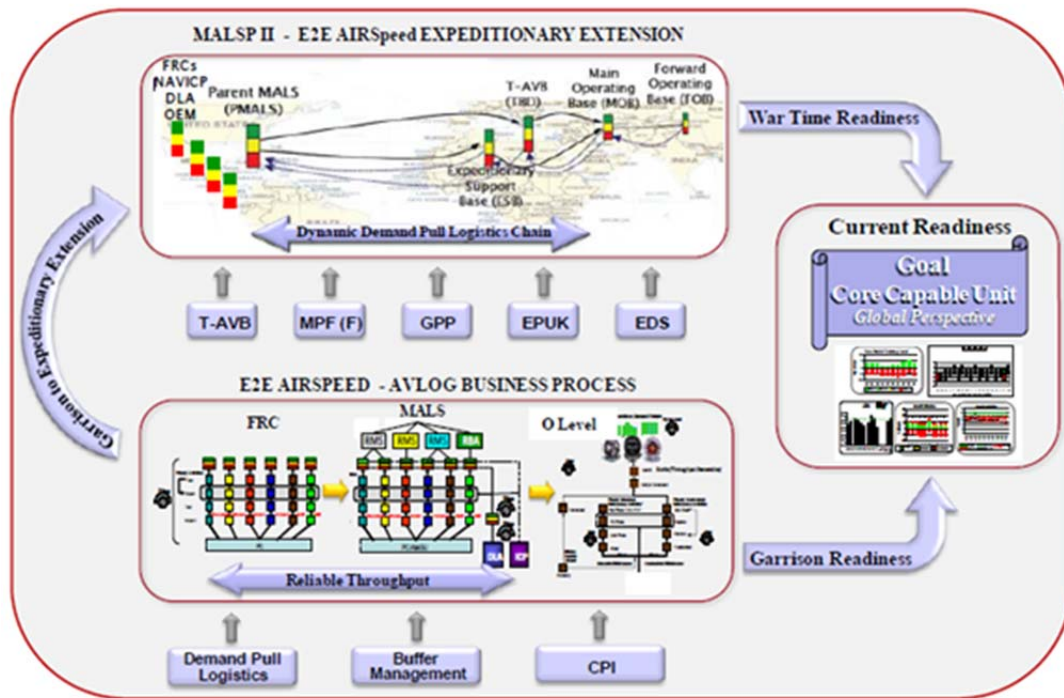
MALSP II - E2E AIRSpeed EXPEDITIONARY EXTENSION

FRCs
NAVICP
DLA
OEM

Parent MALS (PMALS)

T-AVB (TBD)

Main Operating Base (MOB)

Forward Operating Base (FOB)

Expeditionary Support Base (ESB)

Dynamic Demand Pull Logistics Chain

War Time Readiness

Garrison to Expeditionary Extension

T-AVB

MPF (F)

GPP

EPUK

EDS

Current Readiness

Goal
Core Capable Unit
Global Perspective

E2E AIRSPEED - AVLOG BUSINESS PROCESS

FRC

MALS

RMS RMS RMS RBA

O Level

DLA

Reliable Throughput

Garrison Readiness

Demand Pull Logistics

Buffer Management

CPI